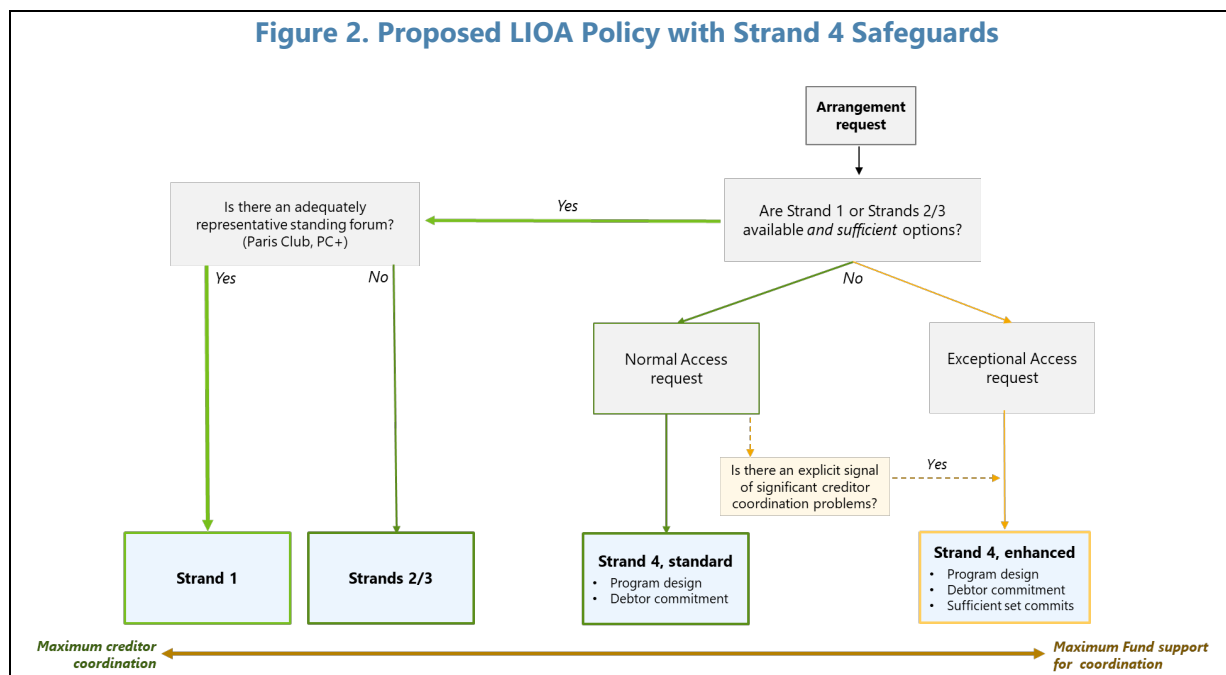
Figure 2. Proposed LIOA Policy with Strand 4 Safeguards

Arrangement request

Are Strand 1 or Strands 2/3 available *and sufficient* options?

Yes

Is there an adequately representative standing forum? (Paris Club, PC+)

Yes

No

No

Normal Access request

Exceptional Access request

Is there an explicit signal of significant creditor coordination problems?

Yes

Strand 1

Strands 2/3

Strand 4, standard
• Program design
• Debtor commitment

Strand 4, enhanced
• Program design
• Debtor commitment
• Sufficient set commits

Maximum creditor coordination

Maximum Fund support for coordination